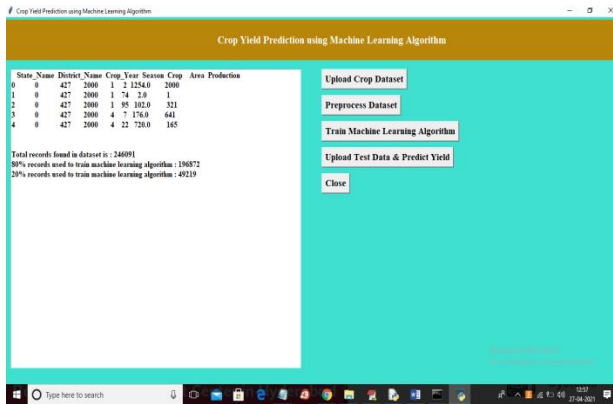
Crop Yield Prediction using Machine Learning Algorithm

Crop Yield Prediction using Machine Learning Algorithm

State_Name District_Name Crop_Year Season Crop Area Production
0 0 427 2000 1 2 1254.0 2000
1 0 427 2000 1 74 2.0 1
2 0 427 2000 1 95 102.0 321
3 0 427 2000 4 7 176.0 641
4 0 427 2000 4 22 720.0 165

Total records found in dataset is : 246091
80% records used to train machine learning algorithm : 196872
20% records used to train machine learning algorithm : 49219

Upload Crop Dataset

Preprocess Dataset

Train Machine Learning Algorithm

Upload Test Data & Predict Yield

Close

Type here to search

12:57
27-04-2021